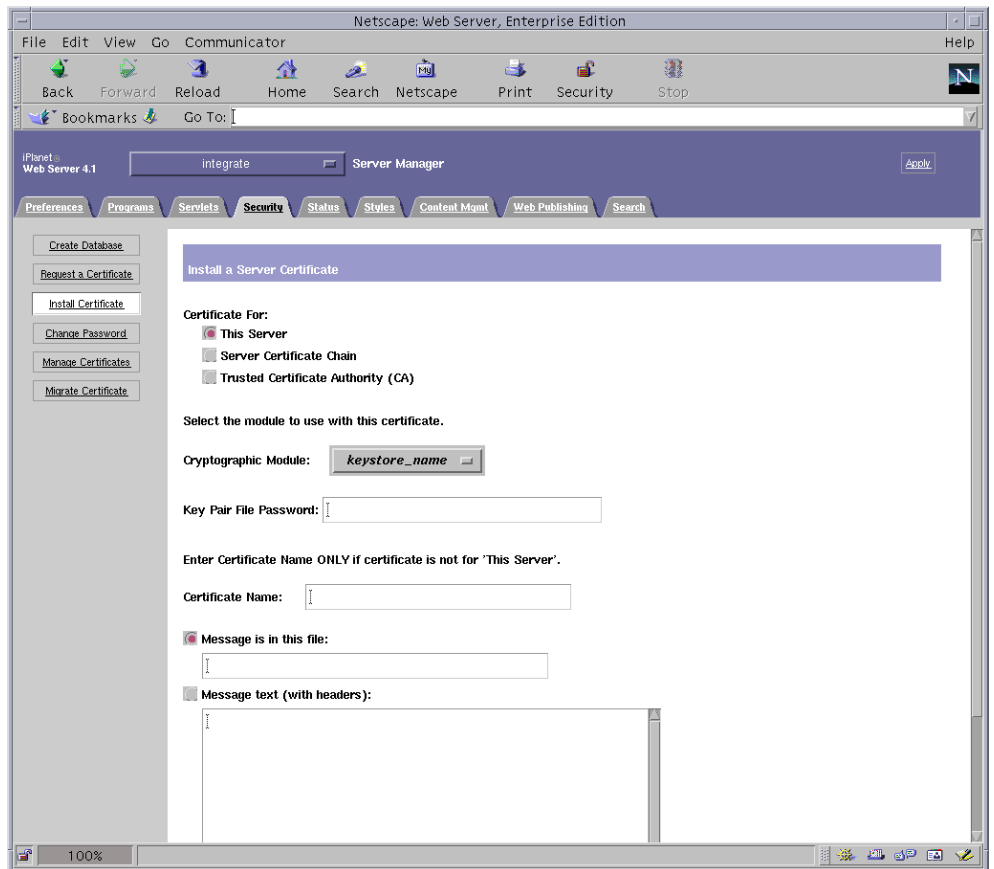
Netscape: Web Server, Enterprise Edition

File Edit View Go Communicator Help

Back Forward Reload Home Search Netscape Print Security Stop

Bookmarks Go To:

iPlanet
Web Server 4.1

integrate

Server Manager

Apply

Preferences Programs Servlets Security Status Styles Content Mgmt Web Publishing Search

Create Database
Request a Certificate
Install Certificate
Change Password
Manage Certificates
Migrate Certificate

Install a Server Certificate

Certificate For:
This Server
Server Certificate Chain
Trusted Certificate Authority (CA)

Select the module to use with this certificate.

Cryptographic Module: keystore_name

Key Pair File Password:

Enter Certificate Name ONLY if certificate is not for 'This Server'.

Certificate Name:

Message is in this file:

Message text (with headers):

100%